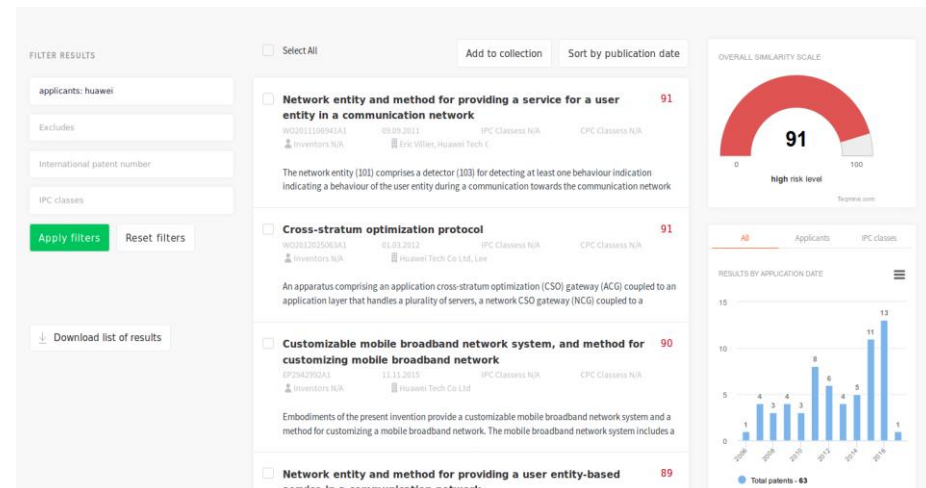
FILTER RESULTS

applicants: huawei

Excludes

International patent number

IPC classes

Apply filters

Reset filters

Download list of results

Select All

Add to collection

Sort by publication date

Network entity and method for providing a service for a user entity in a communication network

91

WO2011106941A1 09.09.2011 IPC Classess N/A CPC Classess N/A

Inventors N/A Eric Villier, Huawei Tech C

The network entity (101) comprises a detector (103) for detecting at least one behaviour indication indicating a behaviour of the user entity during a communication towards the communication network

Cross-stratum optimization protocol

91

WO2012025063A1 01.03.2012 IPC Classess N/A CPC Classess N/A

Inventors N/A Huawei Tech Co Ltd, Lee

An apparatus comprising an application cross-stratum optimization (CSO) gateway (ACG) coupled to an application layer that handles a plurality of servers, a network CSO gateway (NCG) coupled to a

Customizable mobile broadband network system, and method for customizing mobile broadband network

90

EP2942992A1 11.11.2015 IPC Classess N/A CPC Classess N/A

Inventors N/A Huawei Tech Co Ltd

Embodiments of the present invention provide a customizable mobile broadband network system and a method for customizing a mobile broadband network. The mobile broadband network system includes a

Network entity and method for providing a user entity-based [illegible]

89

OVERALL SIMILARITY SCALE

91

0

100

high risk level

Teqmine.com

All

Applicants

IPC classes

RESULTS BY APPLICATION DATE

15

10

5

0

1 4 3 4 3 8 6 4 5 11 13 1

2006 2008 2010 2012 2014 2016

Total patents - 63